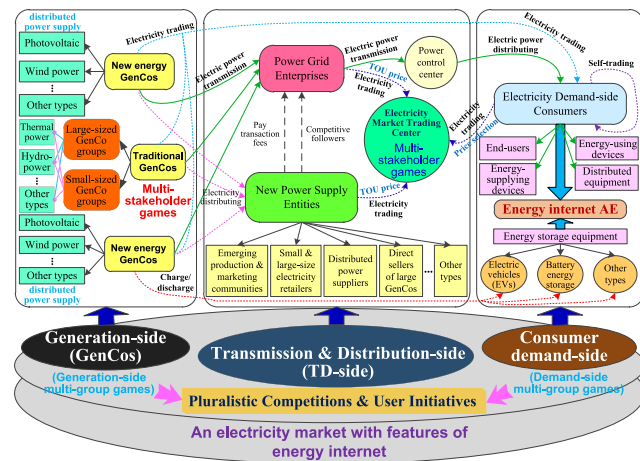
distributed power supply

Photovoltaic

Wind power

⋮

Other types

New energy GenCos

Thermal power

Hydro-power

⋮

Other types

Large-sized GenCo groups

Small-sized GenCo groups

Traditional GenCos

Multi-stakeholder games

Photovoltaic

Wind power

⋮

Other types

New energy GenCos

distributed power supply

Electricity trading

Electric power transmission

Charge/discharge

Power Grid Enterprises

Pay transaction fees

Competitive followers

Electricity distributing

New Power Supply Entities

Emerging production & marketing communities

Small & large-size electricity retailers

Distributed power suppliers

Direct sellers of large GenCos

...

Other types

Electric power transmission

TOU price

Electricity trading

Power control center

Electricity Market Trading Center

Multi-stakeholder games

TOU price

Electricity trading

Electricity trading

Price selection

Electric power distributing

Electricity trading

Self-trading

Electricity Demand-side Consumers

End-users

Energy-supplying devices

Energy-using devices

Distributed equipment

Energy internet AE

Energy storage equipment

Electric vehicles (EVs)

Battery energy storage

Other types

Generation-side (GenCos)

(Generation-side multi-group games)

Transmission & Distribution-side (TD-side)

Consumer demand-side

(Demand-side multi-group games)

Pluralistic Competitions & User Initiatives

An electricity market with features of energy internet